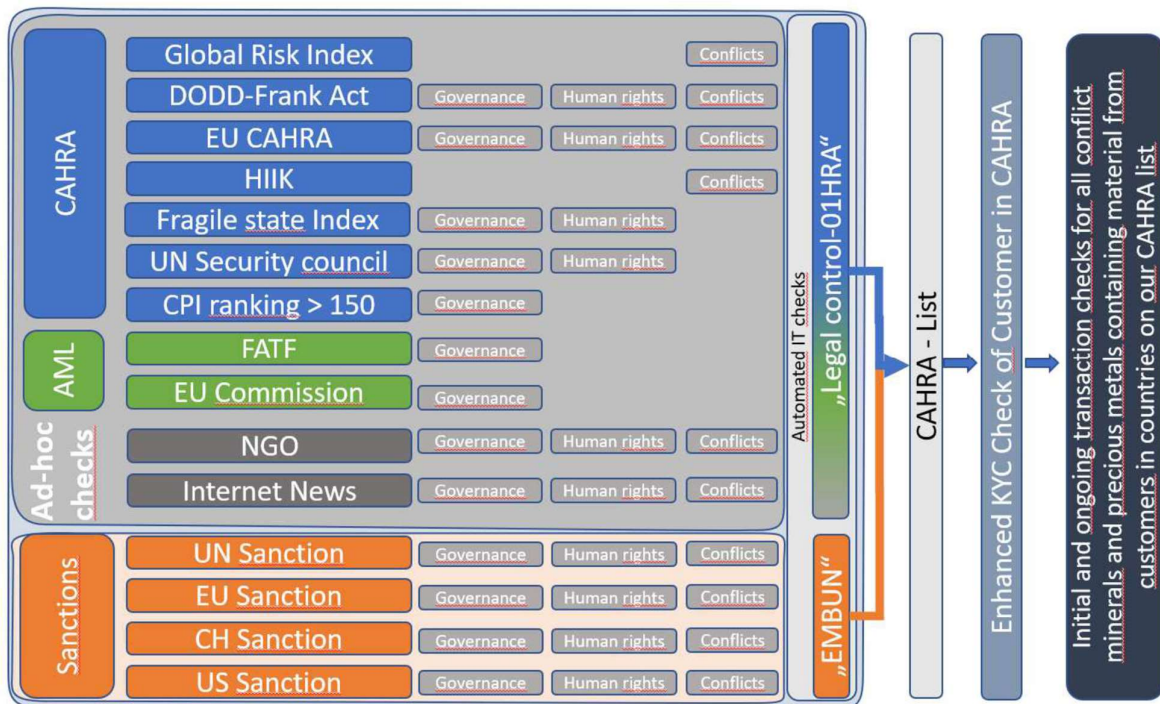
CAHRA

Global Risk Index | Conflicts
DODD-Frank Act | Governance | Human rights | Conflicts
EU CAHRA | Governance | Human rights | Conflicts
HIIK | Conflicts
Fragile state Index | Governance | Human rights
UN Security council | Governance | Human rights
CPI ranking > 150 | Governance

AML

FATF | Governance
EU Commission | Governance

Ad-hoc checks

NGO | Governance | Human rights | Conflicts
Internet News | Governance | Human rights | Conflicts

Sanctions

UN Sanction | Governance | Human rights | Conflicts
EU Sanction | Governance | Human rights | Conflicts
CH Sanction | Governance | Human rights | Conflicts
US Sanction | Governance | Human rights | Conflicts

Automated IT checks

„Legal control-01HRA"

„EMBUN"

CAHRA - List

Enhanced KYC Check of Customer in CAHRA

Initial and ongoing transaction checks for all conflict minerals and precious metals containing material from customers in countries on our CAHRA list